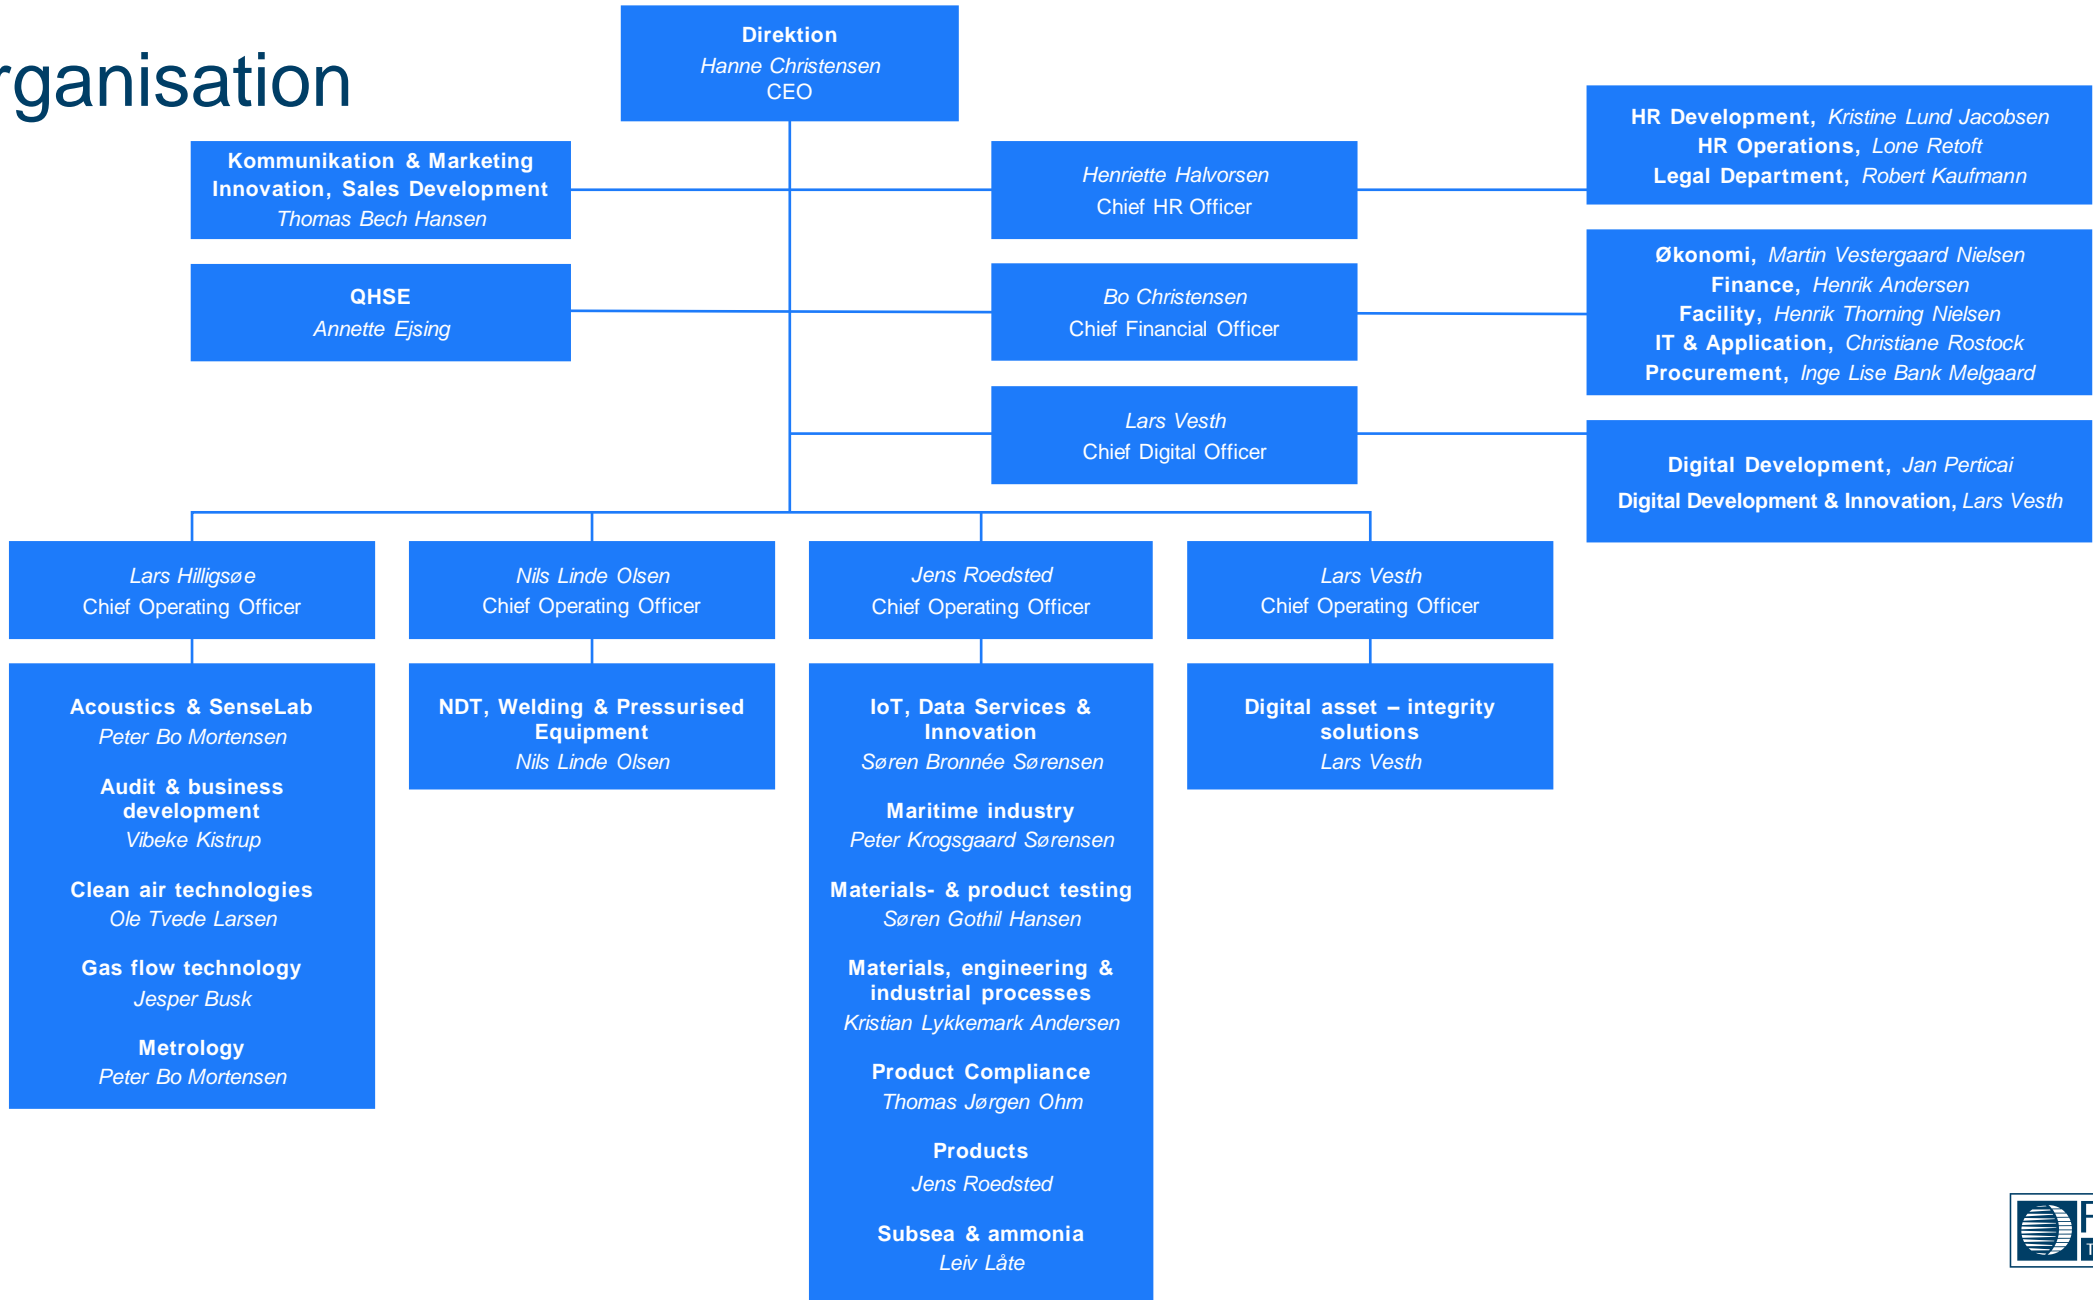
rganisation

Direktion
Hanne Christensen
CEO

Kommunikation & Marketing
Innovation, Sales Development
Thomas Bech Hansen

QHSE
Annette Ejsing

Henriette Halvorsen
Chief HR Officer

Bo Christensen
Chief Financial Officer

Lars Vesth
Chief Digital Officer

HR Development, Kristine Lund Jacobsen
HR Operations, Lone Retoft
Legal Department, Robert Kaufmann

Økonomi, Martin Vestergaard Nielsen
Finance, Henrik Andersen
Facility, Henrik Thorning Nielsen
IT & Application, Christiane Rostock
Procurement, Inge Lise Bank Melgaard

Digital Development, Jan Perticai
Digital Development & Innovation, Lars Vesth

Lars Hilligsøe
Chief Operating Officer

Acoustics & SenseLab
Peter Bo Mortensen

Audit & business development
Vibeke Kistrup

Clean air technologies
Ole Tvede Larsen

Gas flow technology
Jesper Busk

Metrology
Peter Bo Mortensen

Nils Linde Olsen
Chief Operating Officer

NDT, Welding & Pressurised Equipment
Nils Linde Olsen

Jens Roedsted
Chief Operating Officer

IoT, Data Services & Innovation
Søren Bronnée Sørensen

Maritime industry
Peter Krogsgaard Sørensen

Materials- & product testing
Søren Gothil Hansen

Materials, engineering & industrial processes
Kristian Lykkemark Andersen

Product Compliance
Thomas Jørgen Ohm

Products
Jens Roedsted

Subsea & ammonia
Leiv Låte

Lars Vesth
Chief Operating Officer

Digital asset – integrity solutions
Lars Vesth